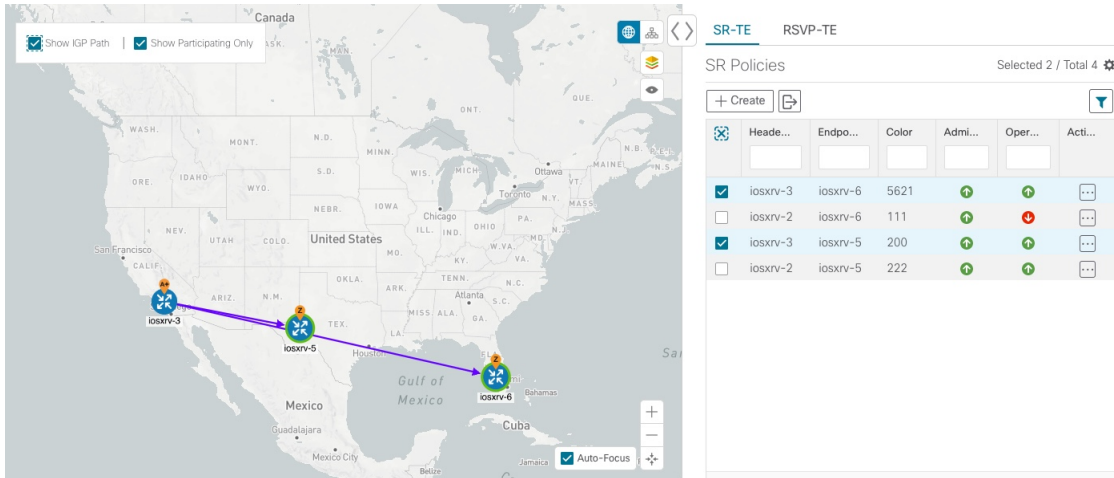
Show IGP Path | Show Participating Only

Canada
WASH.
MONT.
N.D.
MINN.
ONT.
QUE.
N.B.
MAINE
ORE.
IDAHO
WYO.
S.D.
WIS.
MICH.
Ottawa
VT.
Toronto
N.Y.
MASS.
NEBR.
IOWA
Chicago
NEV.
UTAH
COLO.
United States
ILL.
IND.
OHIO
PA.
San Francisco
MO.
W.VA.
VA.
CALIF.
KY.
TENN.
N.C.
OKLA.
ARK.
ARIZ.
N.M.
Atlanta
S.C.
TEX.
MISS.
ALA.
GA.
LA.
Houston
Gulf of Mexico
Mexico
Guadalajara
Mexico City
Bahamas
Cuba
Jamaica
Belize
Sa

A+
iosxrv-3
Z
iosxrv-5
Z
iosxrv-6

Auto-Focus

SR-TE RSVP-TE

SR Policies
Selected 2 / Total 4

+ Create

| | Heade... | Endpo... | Color | Admi... | Oper... | Acti... |
|---|---|---|---|---|---|---|
| ☑ | iosxrv-3 | iosxrv-6 | 5621 | | | ... |
| ☐ | iosxrv-2 | iosxrv-6 | 111 | | | ... |
| ☑ | iosxrv-3 | iosxrv-5 | 200 | | | ... |
| ☐ | iosxrv-2 | iosxrv-5 | 222 | | | ... |